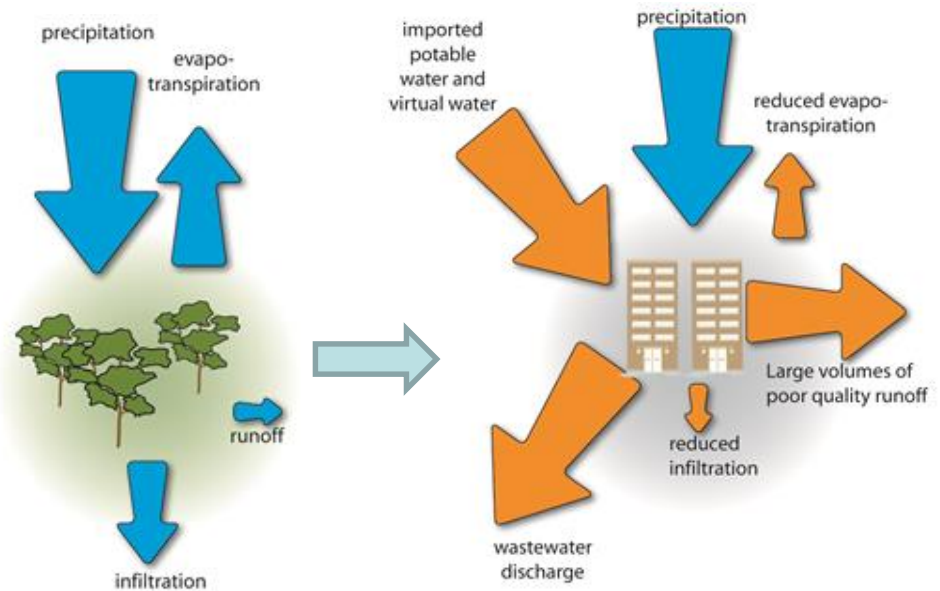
precipitation

evapo-transpiration

runoff

infiltration

imported potable water and virtual water

precipitation

reduced evapo-transpiration

Large volumes of poor quality runoff

reduced infiltration

wastewater discharge